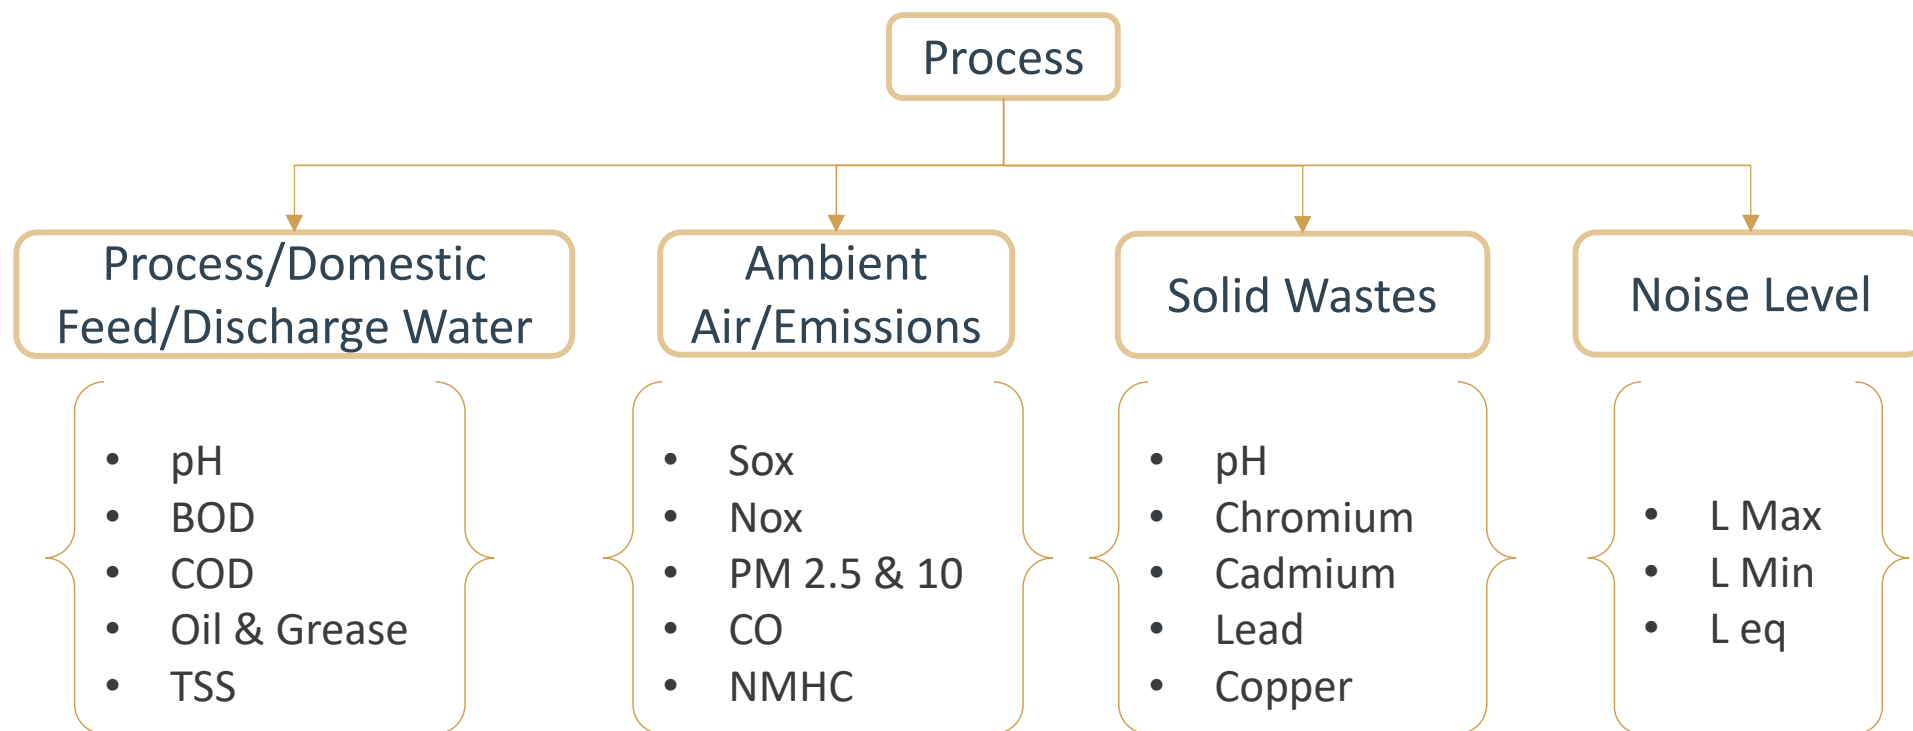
Process

Process/Domestic Feed/Discharge Water

- pH
- BOD
- COD
- Oil & Grease
- TSS

Ambient Air/Emissions

- Sox
- Nox
- PM 2.5 & 10
- CO
- NMHC

Solid Wastes

- pH
- Chromium
- Cadmium
- Lead
- Copper

Noise Level

- L Max
- L Min
- L eq